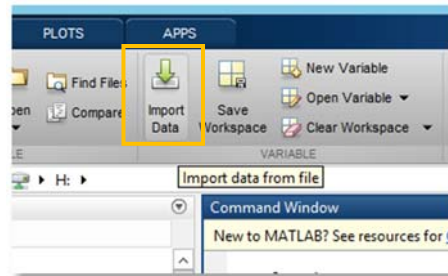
PLOTS

APPS

pen

Find Files

Compare

LE

Import Data

Save Workspace

New Variable

Open Variable ▾

Clear Workspace ▾

VARIABLE

▸ H: ▸

Import data from file

Command Window

New to MATLAB? See resources for